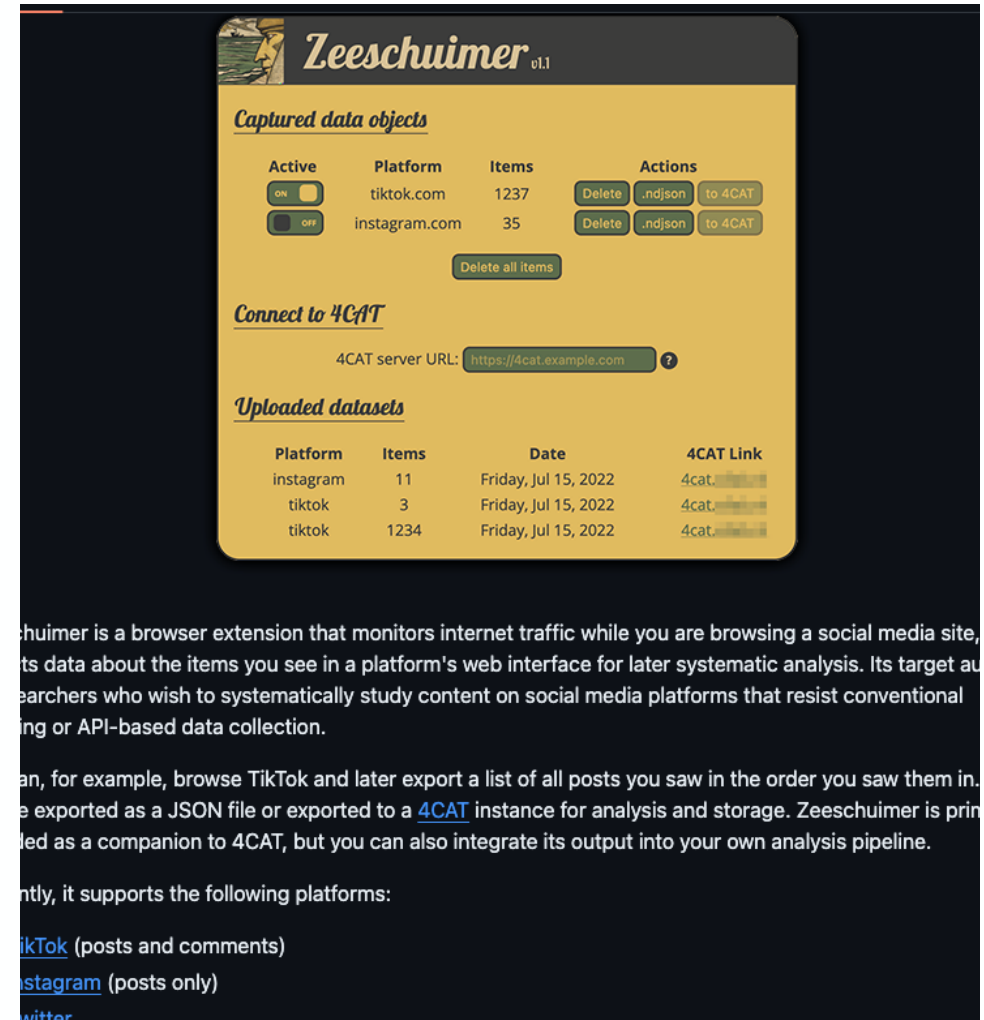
Zeeschuimer v1.1

Captured data objects

| Active | Platform | Items | Actions |
|---|---|---|---|
| ON | tiktok.com | 1237 | Delete .ndjson to 4CAT |
| OFF | instagram.com | 35 | Delete .ndjson to 4CAT |

Delete all items

Connect to 4CAT

4CAT server URL: https://4cat.example.com ?

Uploaded datasets

| Platform | Items | Date | 4CAT Link |
|---|---|---|---|
| instagram | 11 | Friday, Jul 15, 2022 | 4cat.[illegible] |
| tiktok | 3 | Friday, Jul 15, 2022 | 4cat.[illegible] |
| tiktok | 1234 | Friday, Jul 15, 2022 | 4cat.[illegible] |

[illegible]chuimer is a browser extension that monitors internet traffic while you are browsing a social media site, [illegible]ts data about the items you see in a platform's web interface for later systematic analysis. Its target au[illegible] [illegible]earchers who wish to systematically study content on social media platforms that resist conventional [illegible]ing or API-based data collection.

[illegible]an, for example, browse TikTok and later export a list of all posts you saw in the order you saw them in. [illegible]e exported as a JSON file or exported to a 4CAT instance for analysis and storage. Zeeschuimer is prin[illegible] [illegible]ded as a companion to 4CAT, but you can also integrate its output into your own analysis pipeline.

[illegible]ntly, it supports the following platforms:

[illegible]ikTok (posts and comments)
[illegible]nstagram (posts only)
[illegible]witter